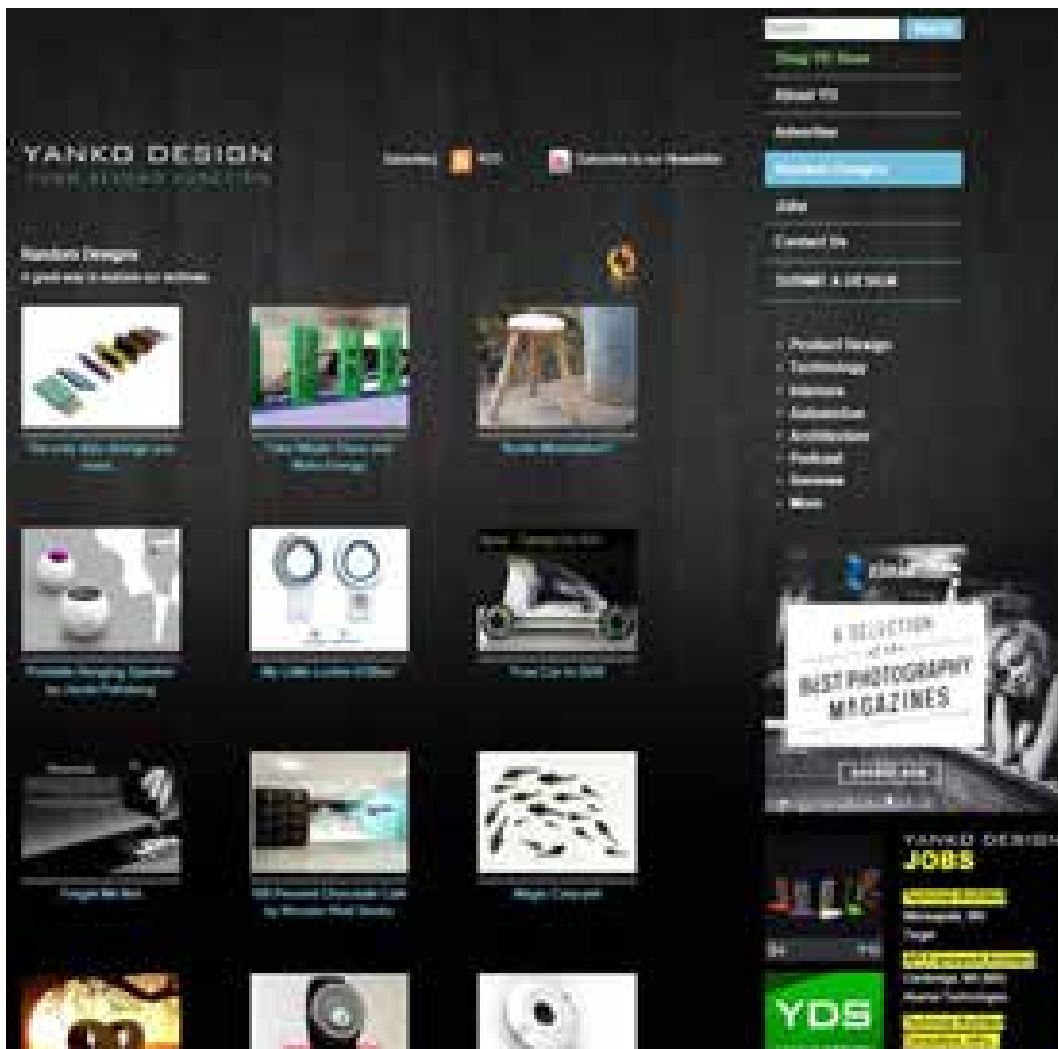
YANKO DESIGN

Subscribe RSS Subscribe to our Newsletter

Search Search

Shop YD Store

About YD

Advertise

Random Designs

Jobs

Contact Us

SUBMIT A DESIGN

Random Designs
A great way to explore our archives

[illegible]

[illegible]

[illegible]

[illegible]

My Little Cooler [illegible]

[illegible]

Forget Me Not

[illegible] Chocolate Cafe by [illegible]

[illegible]

Product Design
Technology
Interiors
Automotive
Architecture
Podcast
Giveaway
More

A SELECTION of the BEST PHOTOGRAPHY MAGAZINES

YANKO DESIGN JOBS

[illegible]
Minneapolis, MN
Target

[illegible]
Cambridge, MA
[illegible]

YDS